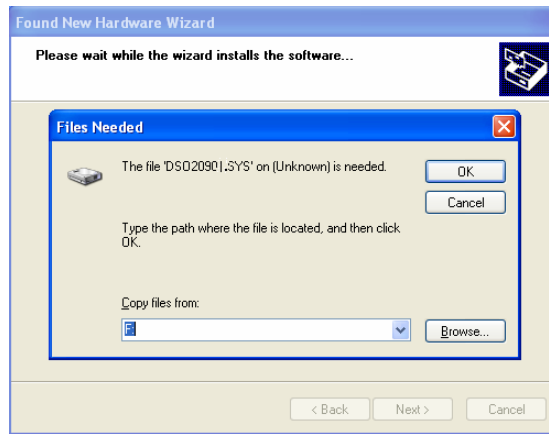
Found New Hardware Wizard

Please wait while the wizard installs the software...

Files Needed

The file 'DSO2090|.SYS' on (Unknown) is needed.

OK

Cancel

Type the path where the file is located, and then click OK.

Copy files from:

F:

Browse...

< Back

Next >

Cancel